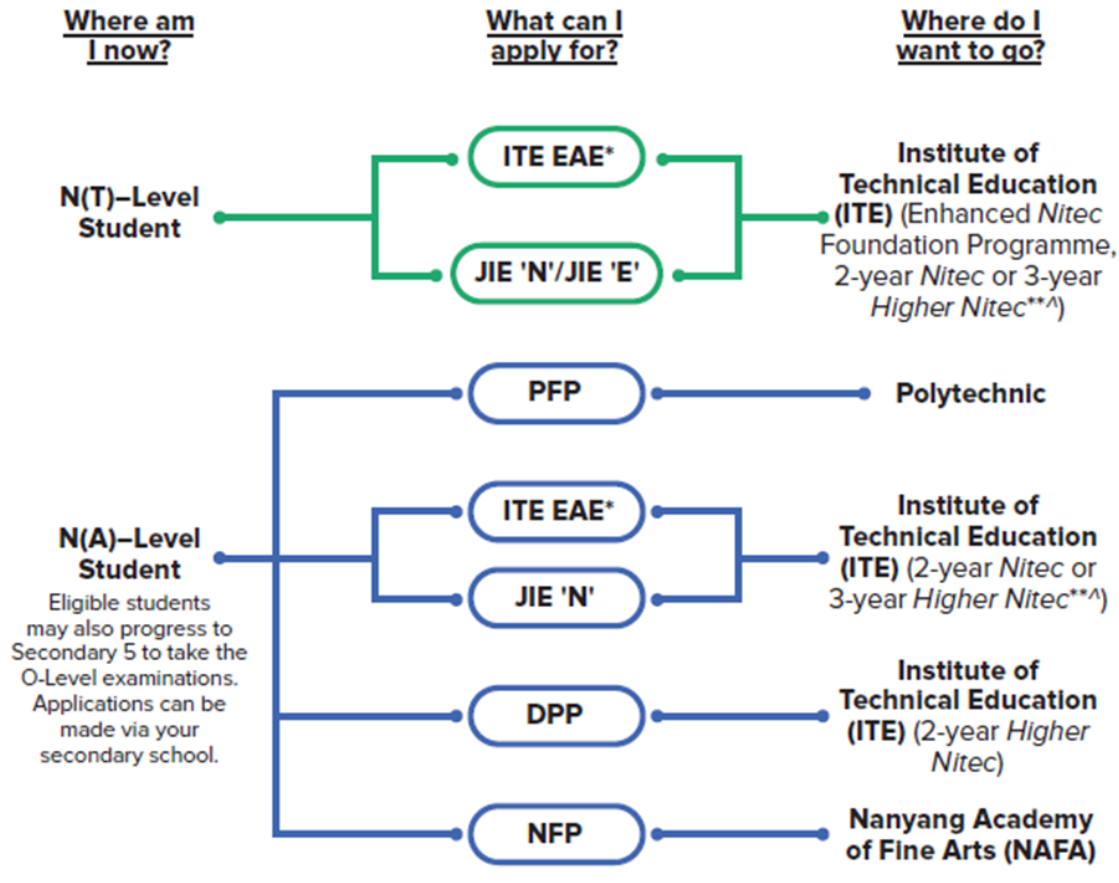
Where am I now?

What can I apply for?

Where do I want to go?

N(T)–Level Student

ITE EAE*

JIE 'N'/JIE 'E'

Institute of Technical Education (ITE) (Enhanced Nitec Foundation Programme, 2-year Nitec or 3-year Higher Nitec**^)

PFP

Polytechnic

N(A)–Level Student

Eligible students may also progress to Secondary 5 to take the O-Level examinations. Applications can be made via your secondary school.

ITE EAE*

JIE 'N'

Institute of Technical Education (ITE) (2-year Nitec or 3-year Higher Nitec**^)

DPP

Institute of Technical Education (ITE) (2-year Higher Nitec)

NFP

Nanyang Academy of Fine Arts (NAFA)